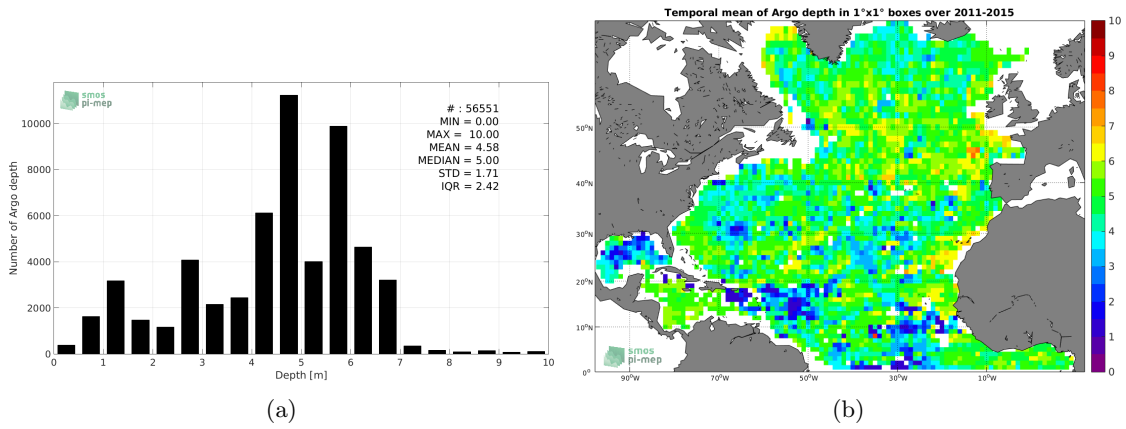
smos
pi-mep

# : 56551
MIN = 0.00
MAX = 10.00
MEAN = 4.58
MEDIAN = 5.00
STD = 1.71
IQR = 2.42

Number of Argo depth

0
2000
4000
6000
8000
10000

0 1 2 3 4 5 6 7 8 9 10

Depth [m]

(a)

Temporal mean of Argo depth in 1°x1° boxes over 2011-2015

50°N
40°N
30°N
20°N
10°N
0°

90°W 70°W 50°W 30°W 10°W

smos
pi-mep

10
9
8
7
6
5
4
3
2
1
0

(b)